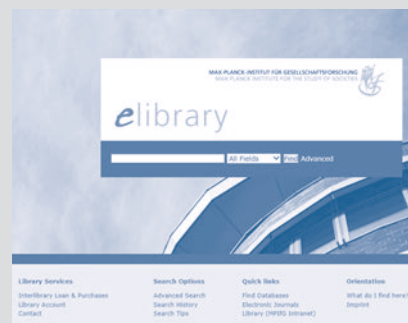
MAX-PLANCK-INSTITUT FÜR GESELLSCHAFTSFORSCHUNG
MAX PLANCK INSTITUTE FOR THE STUDY OF SOCIETIES

elibrary

All Fields Find Advanced

Library Services
Interlibrary Loan & Purchases
Library Account
Contact

Search Options
Advanced Search
Search History
Search Tips

Quick links
Find Databases
Electronic Journals
Library (MPIfG Intranet)

Orientation
What do I find here?
Imprint